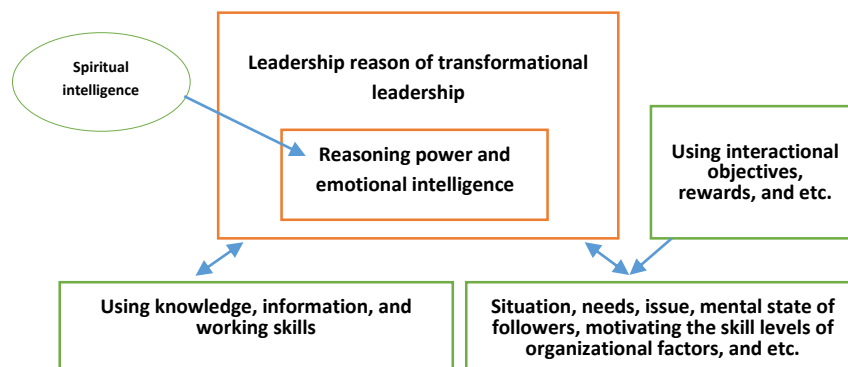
Spiritual intelligence

Leadership reason of transformational leadership

Reasoning power and emotional intelligence

Using interactional objectives, rewards, and etc.

Using knowledge, information, and working skills

Situation, needs, issue, mental state of followers, motivating the skill levels of organizational factors, and etc.